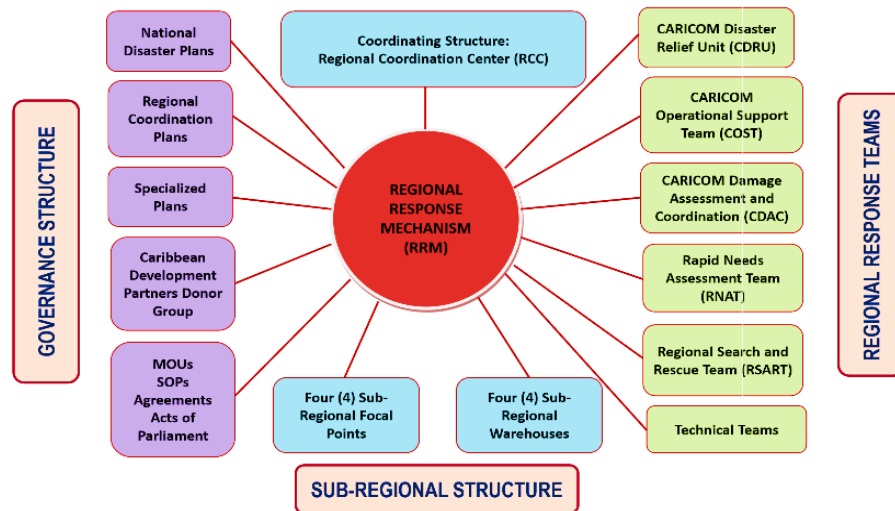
GOVERNANCE STRUCTURE

National Disaster Plans

Regional Coordination Plans

Specialized Plans

Caribbean Development Partners Donor Group

MOUs
SOPs
Agreements
Acts of Parliament

Coordinating Structure:
Regional Coordination Center (RCC)

REGIONAL RESPONSE MECHANISM (RRM)

Four (4) Sub-Regional Focal Points

Four (4) Sub-Regional Warehouses

SUB-REGIONAL STRUCTURE

CARICOM Disaster Relief Unit (CDRU)

CARICOM Operational Support Team (COST)

CARICOM Damage Assessment and Coordination (CDAC)

Rapid Needs Assessment Team (RNAT)

Regional Search and Rescue Team (RSART)

Technical Teams

REGIONAL RESPONSE TEAMS